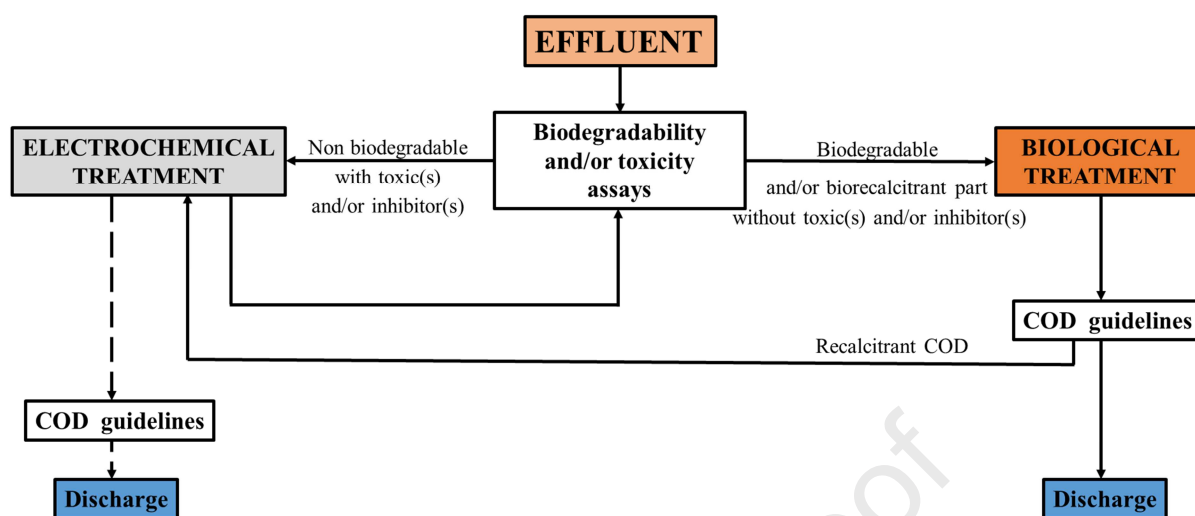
EFFLUENT

ELECTROCHEMICAL TREATMENT

Non biodegradable with toxic(s) and/or inhibitor(s)

Biodegradability and/or toxicity assays

Biodegradable and/or biorecalcitrant part without toxic(s) and/or inhibitor(s)

BIOLOGICAL TREATMENT

COD guidelines

Recalcitrant COD

COD guidelines

Discharge

Discharge